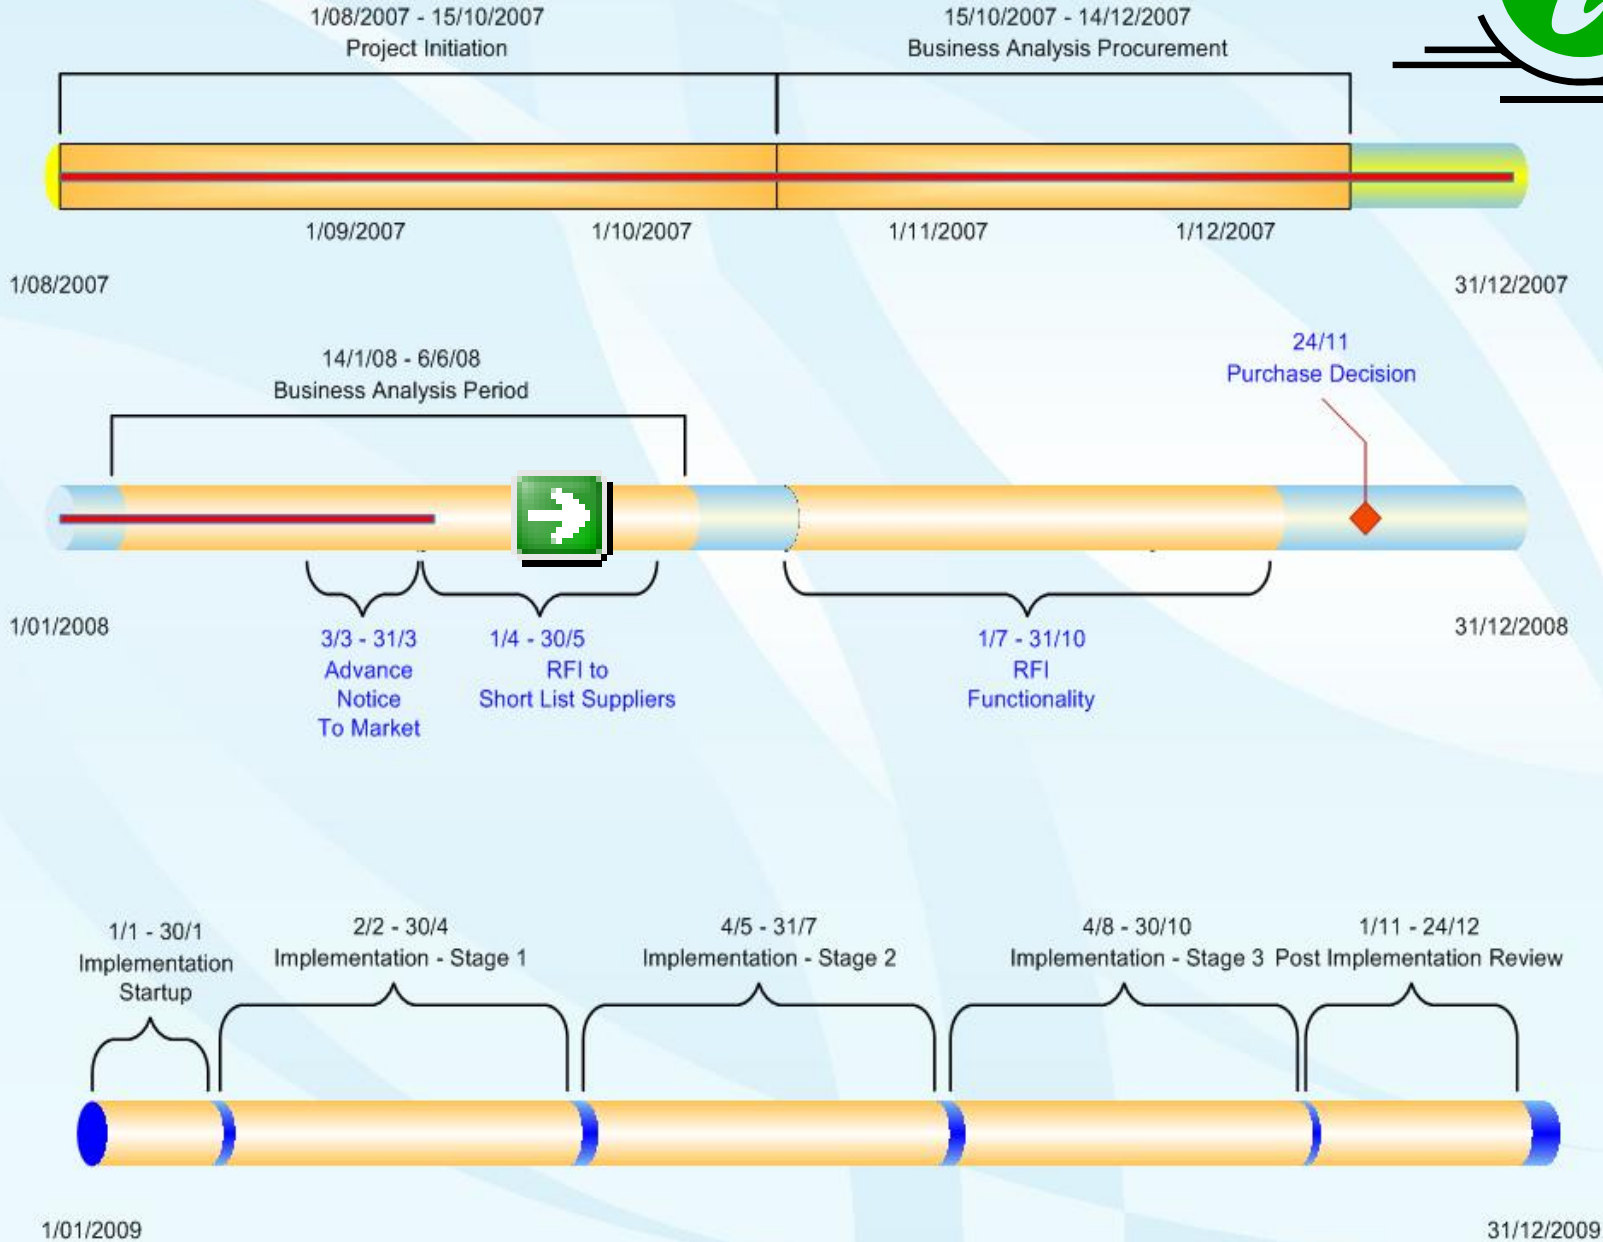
1/08/2007 - 15/10/2007
Project Initiation

15/10/2007 - 14/12/2007
Business Analysis Procurement

1/09/2007

1/10/2007

1/11/2007

1/12/2007

1/08/2007

31/12/2007

14/1/08 - 6/6/08
Business Analysis Period

24/11
Purchase Decision

1/01/2008

31/12/2008

3/3 - 31/3
Advance Notice To Market

1/4 - 30/5
RFI to Short List Suppliers

1/7 - 31/10
RFI Functionality

1/1 - 30/1
Implementation Startup

2/2 - 30/4
Implementation - Stage 1

4/5 - 31/7
Implementation - Stage 2

4/8 - 30/10
Implementation - Stage 3

1/11 - 24/12
Post Implementation Review

1/01/2009

31/12/2009